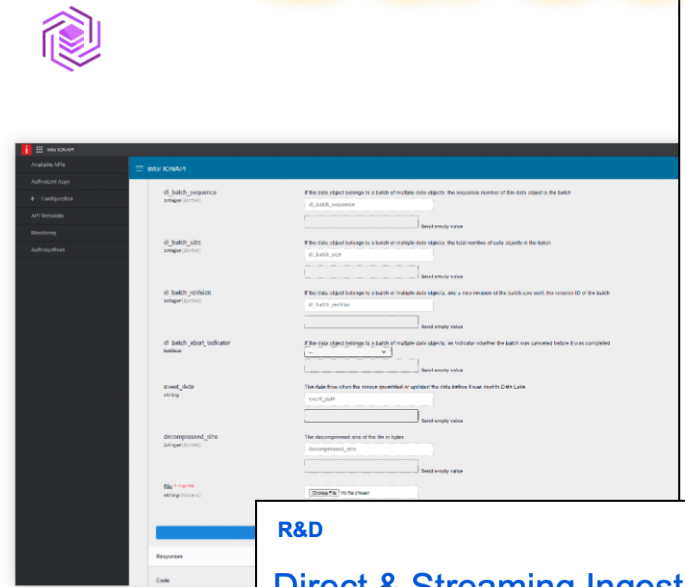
Infor ION API

Available APIs
Authorized Apps
+ Configuration
API Metadata
Monitoring
Authorizations

Infor ION API

dl_batch_sequence
integer(int64)
If the data object belongs to a batch of multiple data objects, the sequence number of this data object in the batch
dl_batch_sequence
Send empty value

dl_batch_size
integer(int64)
If the data object belongs to a batch of multiple data objects, the total number of data objects in the batch
dl_batch_size
Send empty value

dl_batch_revision
integer(int64)
If the data object belongs to a batch of multiple data objects, and a new revision of the batch was sent, the revision ID of the batch
dl_batch_revision
Send empty value

dl_batch_abort_indicator
boolean
If the data object belongs to a batch of multiple data objects, an indicator whether the batch was canceled before it was completed
--
Send empty value

event_date
string
The date-time when the source generated or updated the data before it was sent to Data Lake
event_date
Send empty value

decompressed_size
integer(int64)
The decompressed size of the file in bytes
decompressed_size
Send empty value

file * required
string($binary)
Choose File No file chosen

Responses

Code

R&D

Direct & Streaming Ingest